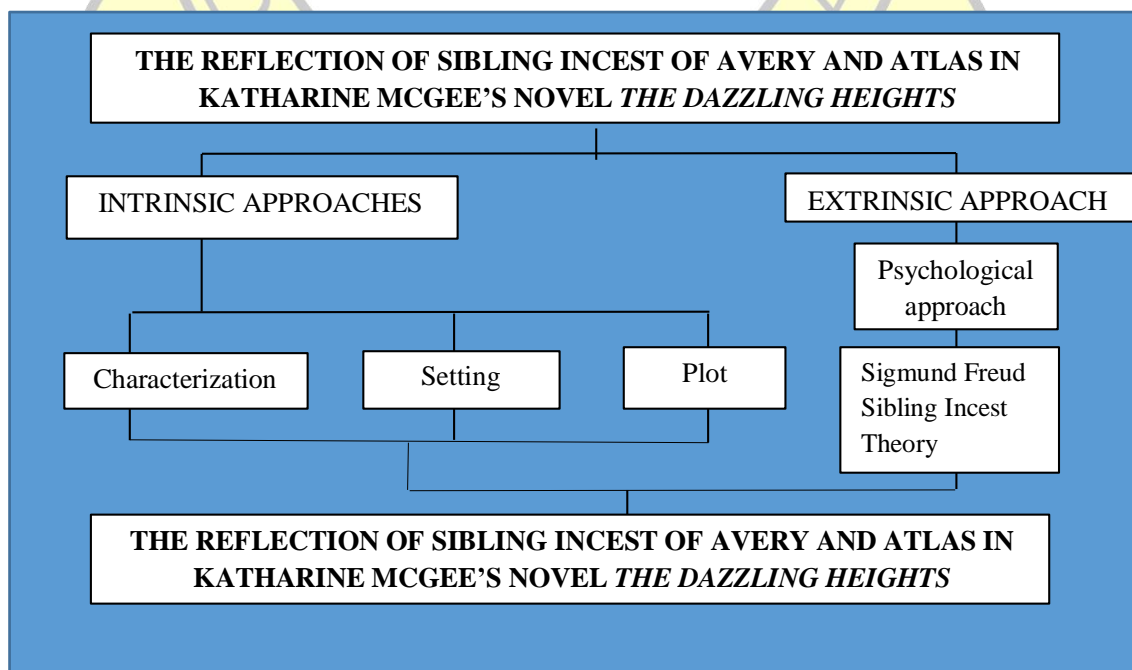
THE REFLECTION OF SIBLING INCEST OF AVERY AND ATLAS IN KATHARINE MCGEE'S NOVEL *THE DAZZLING HEIGHTS*

INTRINSIC APPROACHES

EXTRINSIC APPROACH

Psychological approach

Characterization

Setting

Plot

Sigmund Freud Sibling Incest Theory

THE REFLECTION OF SIBLING INCEST OF AVERY AND ATLAS IN KATHARINE MCGEE'S NOVEL *THE DAZZLING HEIGHTS*